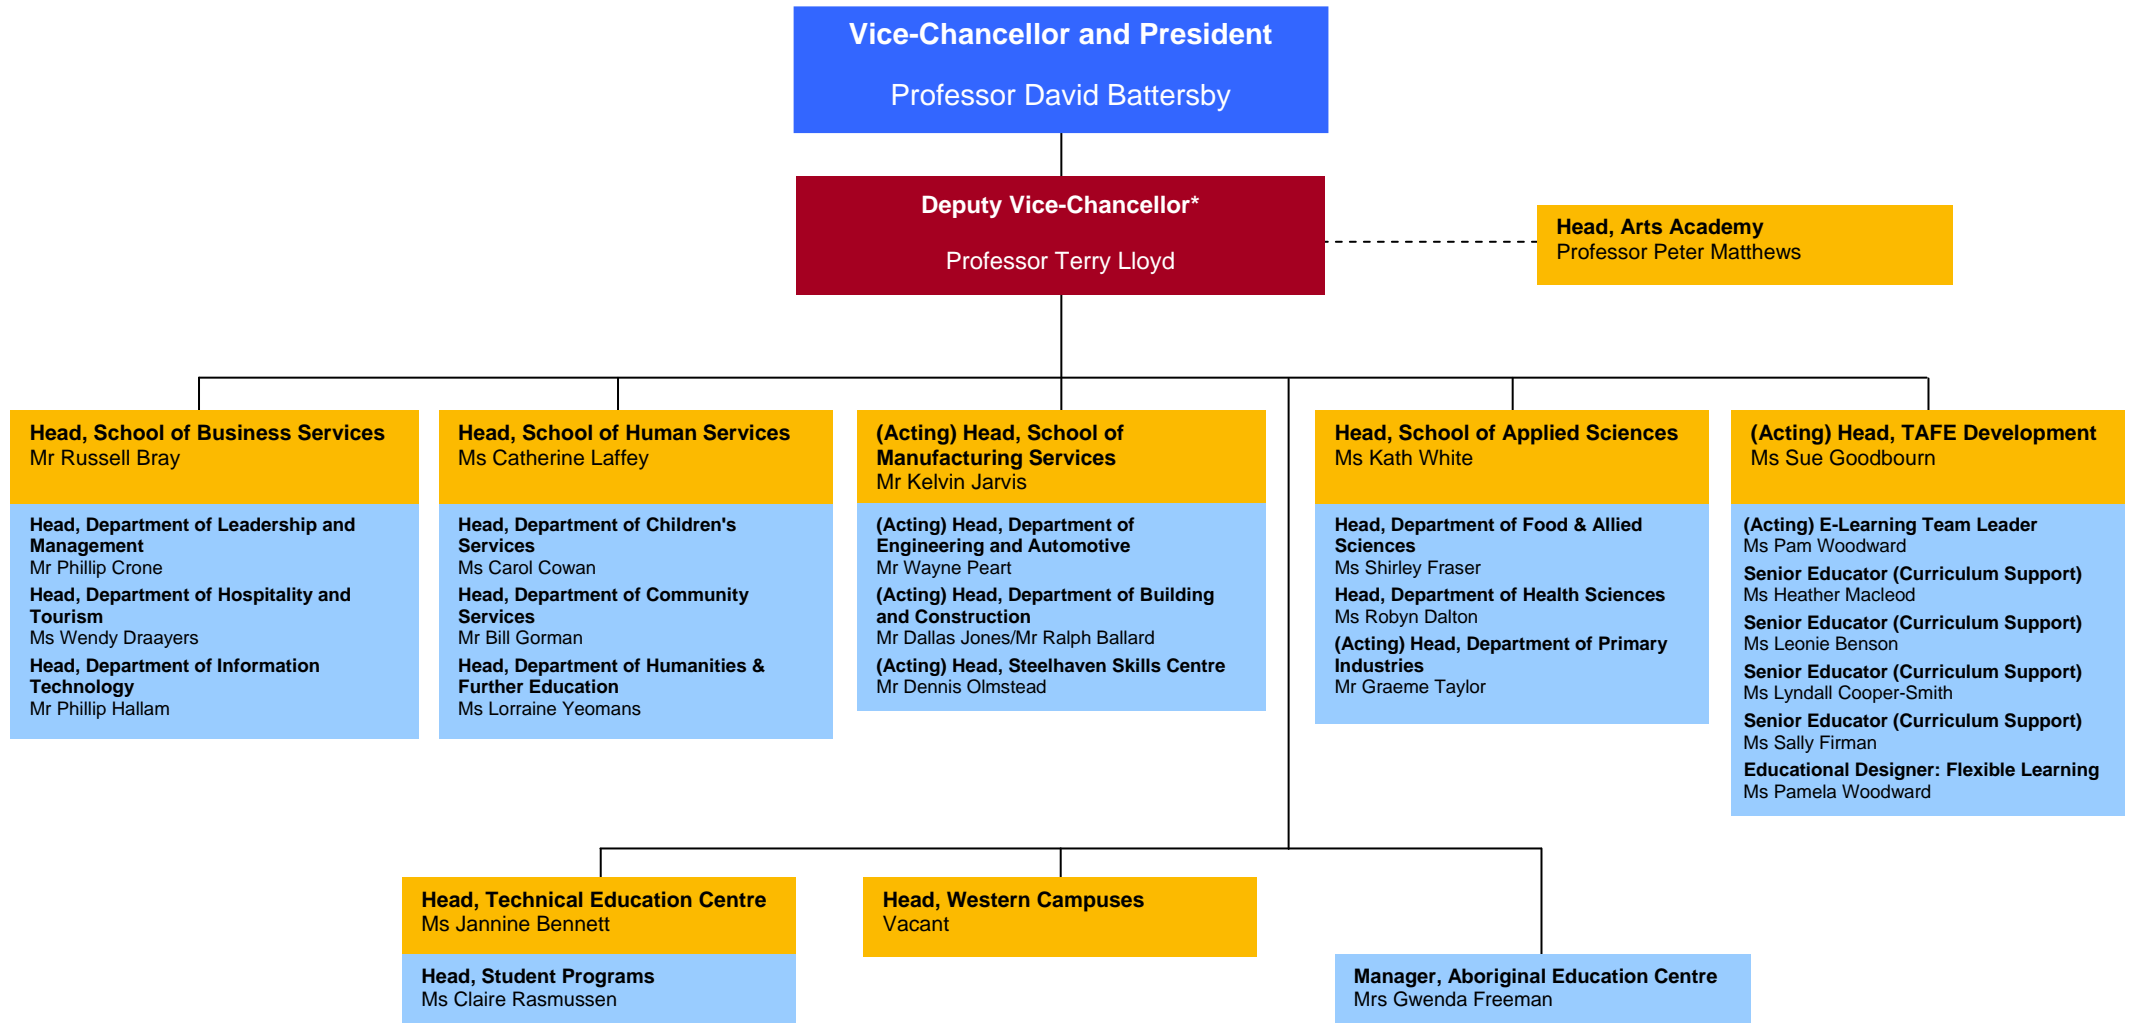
Vice-Chancellor and President
Professor David Battersby

Deputy Vice-Chancellor*
Professor Terry Lloyd

Head, Arts Academy
Professor Peter Matthews

Head, School of Business Services
Mr Russell Bray

Head, Department of Leadership and Management
Mr Phillip Crone
Head, Department of Hospitality and Tourism
Ms Wendy Draayers
Head, Department of Information Technology
Mr Phillip Hallam

Head, School of Human Services
Ms Catherine Laffey

Head, Department of Children's Services
Ms Carol Cowan
Head, Department of Community Services
Mr Bill Gorman
Head, Department of Humanities & Further Education
Ms Lorraine Yeomans

(Acting) Head, School of Manufacturing Services
Mr Kelvin Jarvis

(Acting) Head, Department of Engineering and Automotive
Mr Wayne Peart
(Acting) Head, Department of Building and Construction
Mr Dallas Jones/Mr Ralph Ballard
(Acting) Head, Steelhaven Skills Centre
Mr Dennis Olmstead

Head, School of Applied Sciences
Ms Kath White

Head, Department of Food & Allied Sciences
Ms Shirley Fraser
Head, Department of Health Sciences
Ms Robyn Dalton
(Acting) Head, Department of Primary Industries
Mr Graeme Taylor

(Acting) Head, TAFE Development
Ms Sue Goodbourn

(Acting) E-Learning Team Leader
Ms Pam Woodward
Senior Educator (Curriculum Support)
Ms Heather Macleod
Senior Educator (Curriculum Support)
Ms Leonie Benson
Senior Educator (Curriculum Support)
Ms Lyndall Cooper-Smith
Senior Educator (Curriculum Support)
Ms Sally Firman
Educational Designer: Flexible Learning
Ms Pamela Woodward

Head, Technical Education Centre
Ms Jannine Bennett

Head, Student Programs
Ms Claire Rasmussen

Head, Western Campuses
Vacant

Manager, Aboriginal Education Centre
Mrs Gwenda Freeman